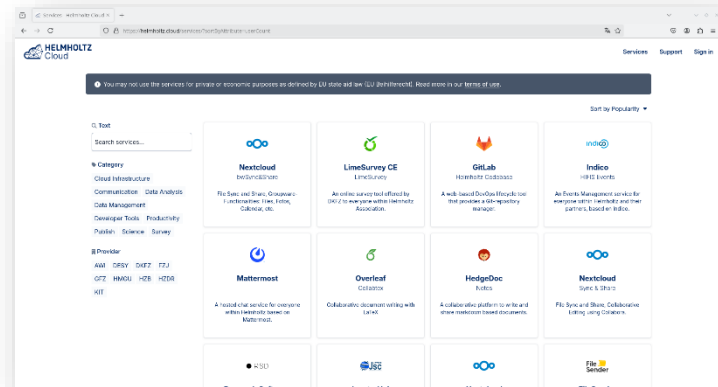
Services · Helmholtz Cloud ×

https://helmholtz.cloud/services/?sortByAttribute=userCount

HELMHOLTZ Cloud

Services Support Sign in

You may not use the services for private or economic purposes as defined by EU state aid law (EU Beihilferecht). Read more in our terms of use.

Sort by Popularity

Text

Search services...

Category

Cloud Infrastructure

Communication Data Analysis

Data Management

Developer Tools Productivity

Publish Science Survey

Provider

AWI DESY DKFZ FZJ

GFZ HMGU HZB HZDR

KIT

Nextcloud
bwSync&Share
File Sync and Share, Groupware-Functionalities: Files, Fotos, Calendar, etc.

LimeSurvey CE
LimeSurvey
An online survey tool offered by DKFZ to everyone within Helmholtz Association.

GitLab
Helmholtz Codebase
A web-based DevOps lifecycle tool that provides a Git-repository manager.

Indico
HIHS Events
An Events Management service for everyone within Helmholtz and their partners, based on Indico.

Mattermost
A hosted chat service for everyone within Helmholtz based on Mattermost.

Overleaf
Collabtex
Collaborative online document writing with LaTeX

HedgeDoc
Notes
A collaborative platform to write and share markdown based documents.

Nextcloud
Sync & Share
File Sync and Share, Collaborative Editing using Collabora.

RSD

JSC

File Sender